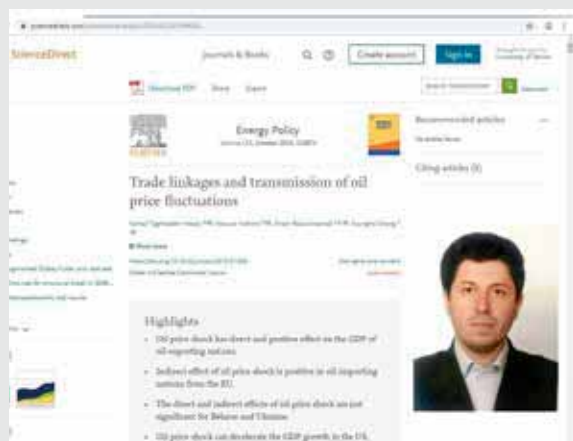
ScienceDirect

Journals & Books

Create account

Sign in

Download PDF

Share

Export

Energy Policy

Trade linkages and transmission of oil price fluctuations

Recommended articles

Citing articles (0)

Highlights

• Oil price shock has direct and positive effect on the GDP of oil-exporting nations.

• Indirect effect of oil price shock is positive in oil importing nations from the EU.

• The direct and indirect effects of oil price shock are not significant for Belarus and Ukraine.

• Oil price shock can decelerate the GDP growth in the US,